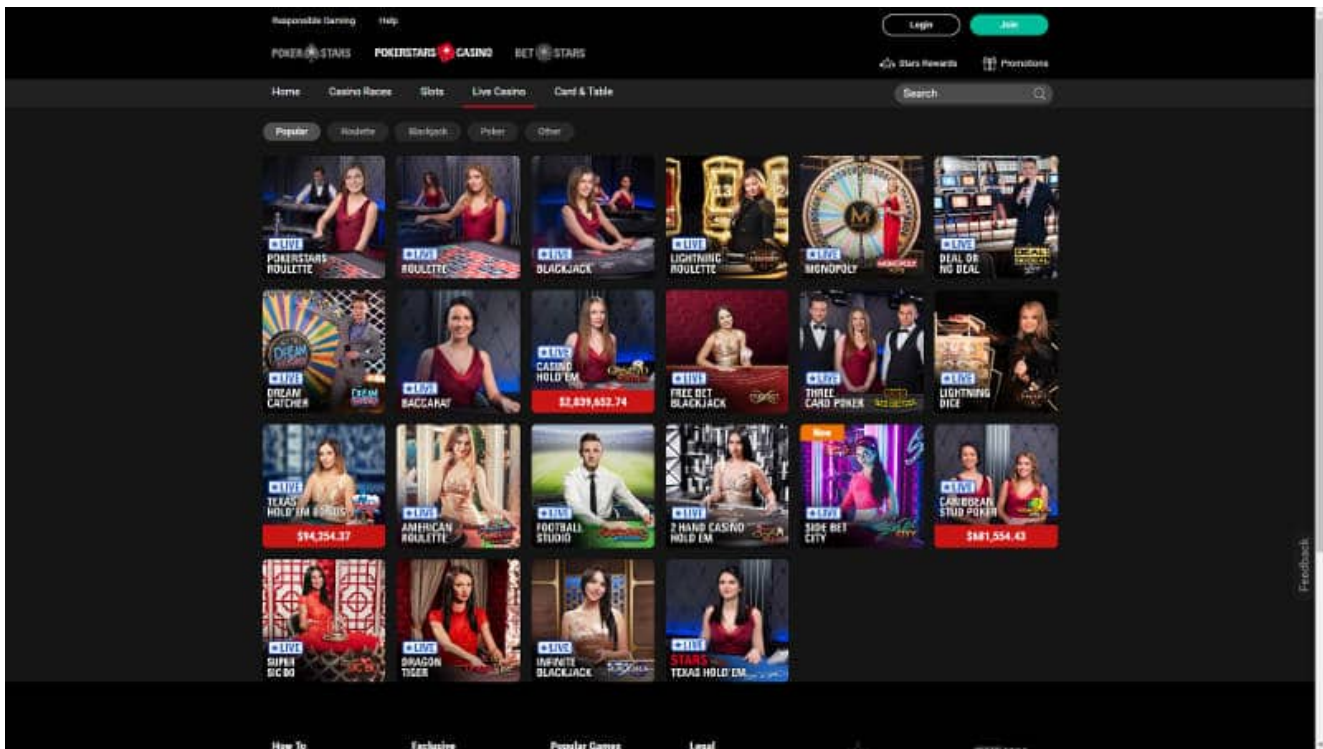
Responsible Gaming Help

POKERSTARS POKERSTARS CASINO BETSTARS

Login Join

Stars Rewards Promotions

Home Casino Races Slots Live Casino Card & Table

Search

Popular Roulette Blackjack Poker Other

LIVE POKERSTARS ROULETTE

LIVE ROULETTE

LIVE BLACKJACK

LIVE LIGHTNING ROULETTE

LIVE MONOPOLY

LIVE DEAL OR NO DEAL

LIVE DREAM CATCHER

LIVE BACCARAT

LIVE CASINO HOLD'EM
$2,839,652.74

LIVE FREE BET BLACKJACK

LIVE THREE CARD POKER

LIVE LIGHTNING DICE

LIVE TEXAS HOLD'EM BONUS
$94,354.37

LIVE AMERICAN ROULETTE

LIVE FOOTBALL STUDIO

LIVE 2 HAND CASINO HOLD'EM

New
LIVE SIDE BET CITY

LIVE CARIBBEAN STUD POKER
$681,554.43

LIVE SUPER SIC BO

LIVE DRAGON TIGER

LIVE INFINITE BLACKJACK

LIVE STARS TEXAS HOLD'EM

Feedback

How To Exclusive Popular Games Legal